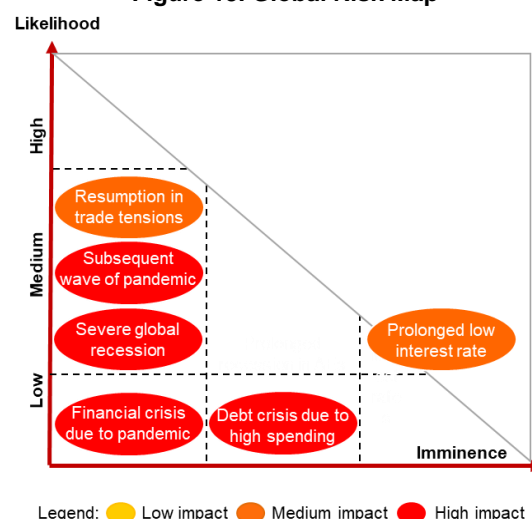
Figure 10: Global Risk Map

Likelihood

High

Medium

Low

Resumption in trade tensions

Subsequent wave of pandemic

Severe global recession

Prolonged low interest rate

Financial crisis due to pandemic

Debt crisis due to high spending

Imminence

Legend: Low impact Medium impact High impact